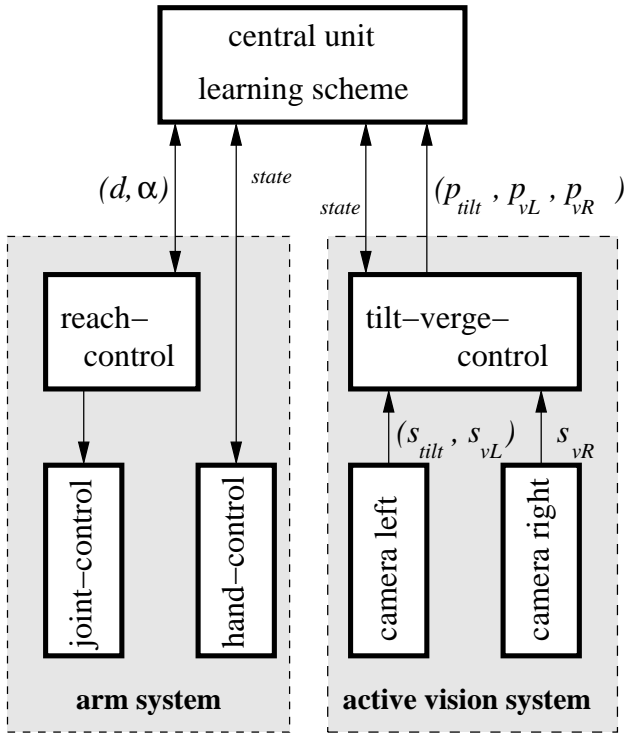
central unit
learning scheme

$(d, \alpha)$

state

state

$(p_{tilt}, p_{vL}, p_{vR})$

reach–control

tilt–verge–control

$(s_{tilt}, s_{vL})$

$s_{vR}$

joint–control

hand–control

camera left

camera right

arm system

active vision system